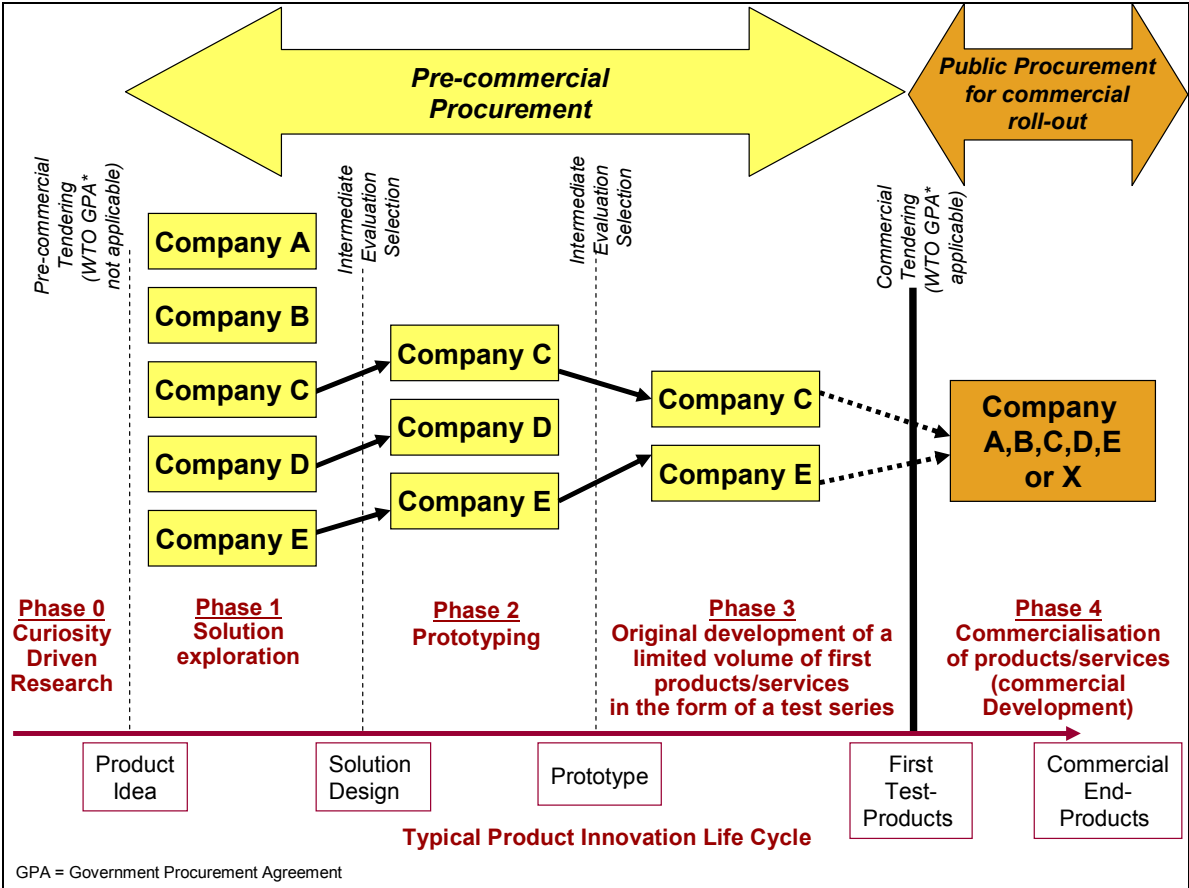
Pre-commercial Procurement

Public Procurement for commercial roll-out

Pre-commercial Tendering (WTO GPA* not applicable)

Intermediate Evaluation Selection

Intermediate Evaluation Selection

Commercial Tendering (WTO GPA* applicable)

Company A

Company B

Company C

Company D

Company E

Company C

Company D

Company E

Company C

Company E

Company A,B,C,D,E or X

Phase 0
Curiosity Driven Research

Phase 1
Solution exploration

Phase 2
Prototyping

Phase 3
Original development of a limited volume of first products/services in the form of a test series

Phase 4
Commercialisation of products/services (commercial Development)

Product Idea

Solution Design

Prototype

First Test-Products

Commercial End-Products

Typical Product Innovation Life Cycle

GPA = Government Procurement Agreement